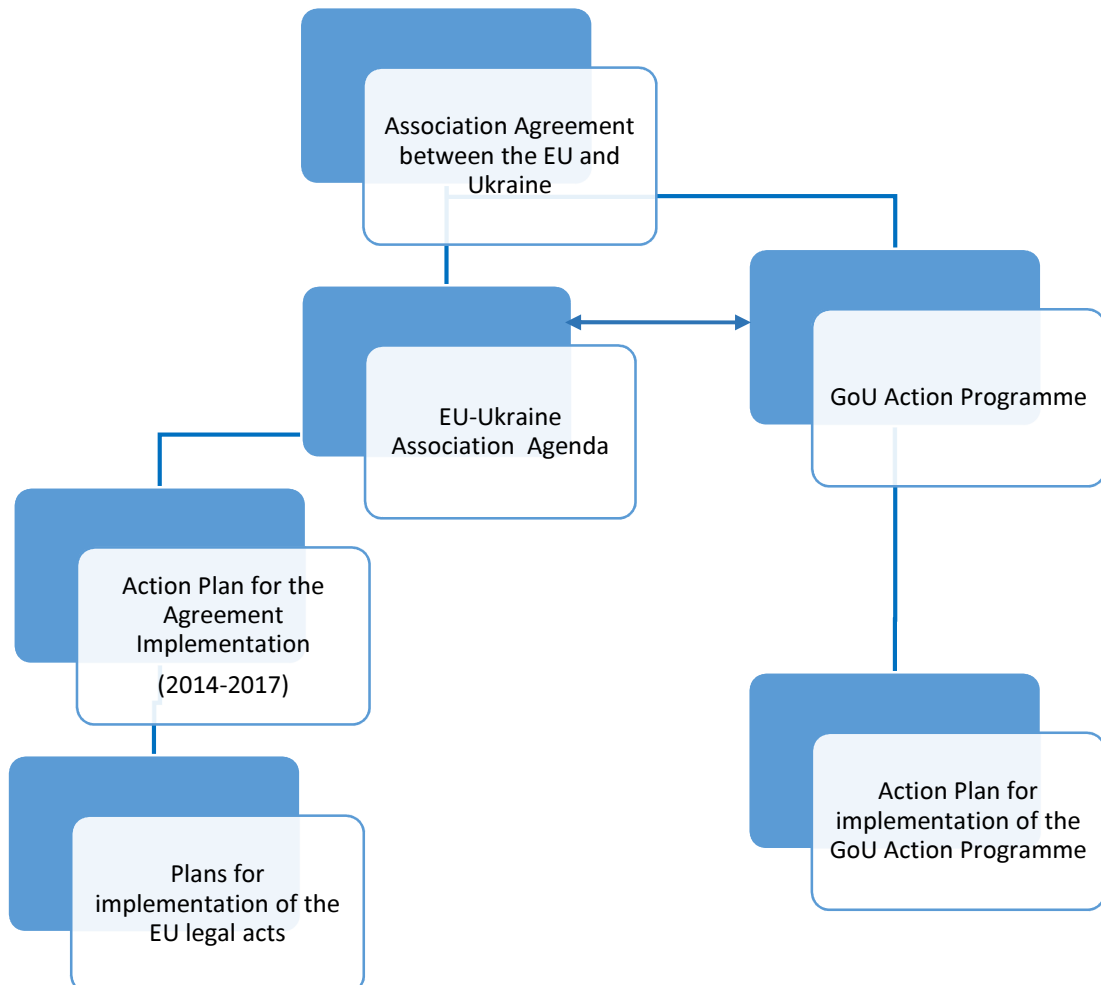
Association Agreement between the EU and Ukraine

EU-Ukraine Association Agenda

GoU Action Programme

Action Plan for the Agreement Implementation (2014-2017)

Plans for implementation of the EU legal acts

Action Plan for implementation of the GoU Action Programme